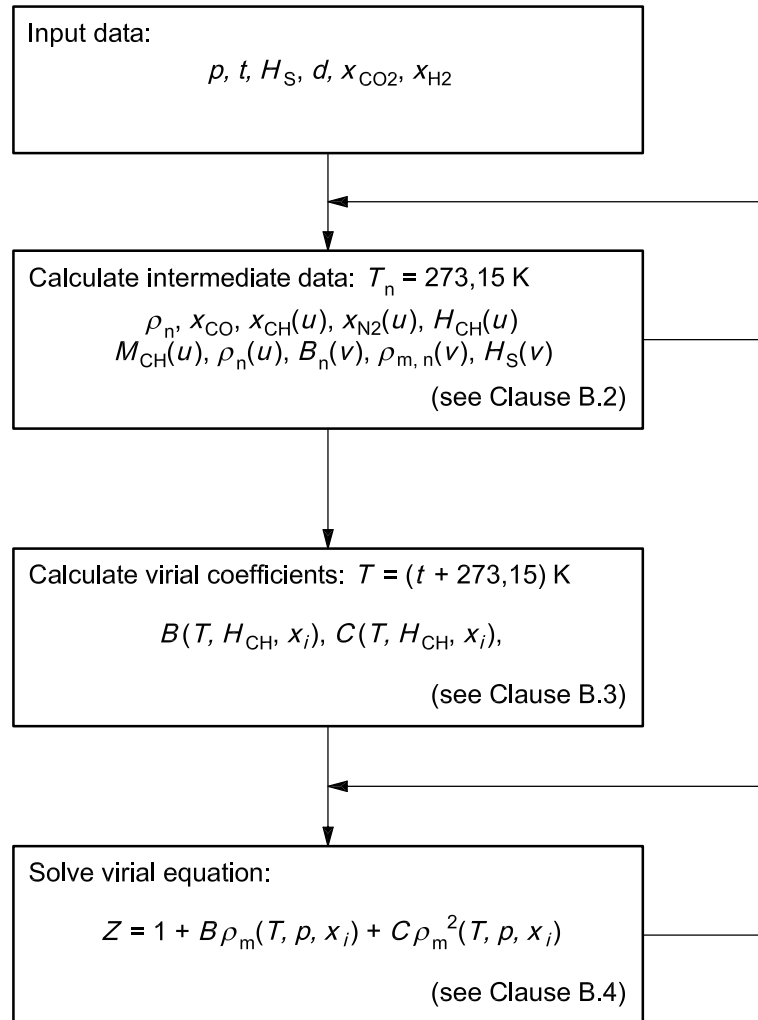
Input data:

$p$, $t$, $H_S$, $d$, $x_{CO2}$, $x_{H2}$

Calculate intermediate data: $T_n = 273{,}15$ K

$\rho_n$, $x_{CO}$, $x_{CH}(u)$, $x_{N2}(u)$, $H_{CH}(u)$
$M_{CH}(u)$, $\rho_n(u)$, $B_n(v)$, $\rho_{m,n}(v)$, $H_S(v)$

(see Clause B.2)

Calculate virial coefficients: $T = (t + 273{,}15)$ K

$B(T, H_{CH}, x_i)$, $C(T, H_{CH}, x_i)$,

(see Clause B.3)

Solve virial equation:

$Z = 1 + B\rho_m(T, p, x_i) + C\rho_m^2(T, p, x_i)$

(see Clause B.4)